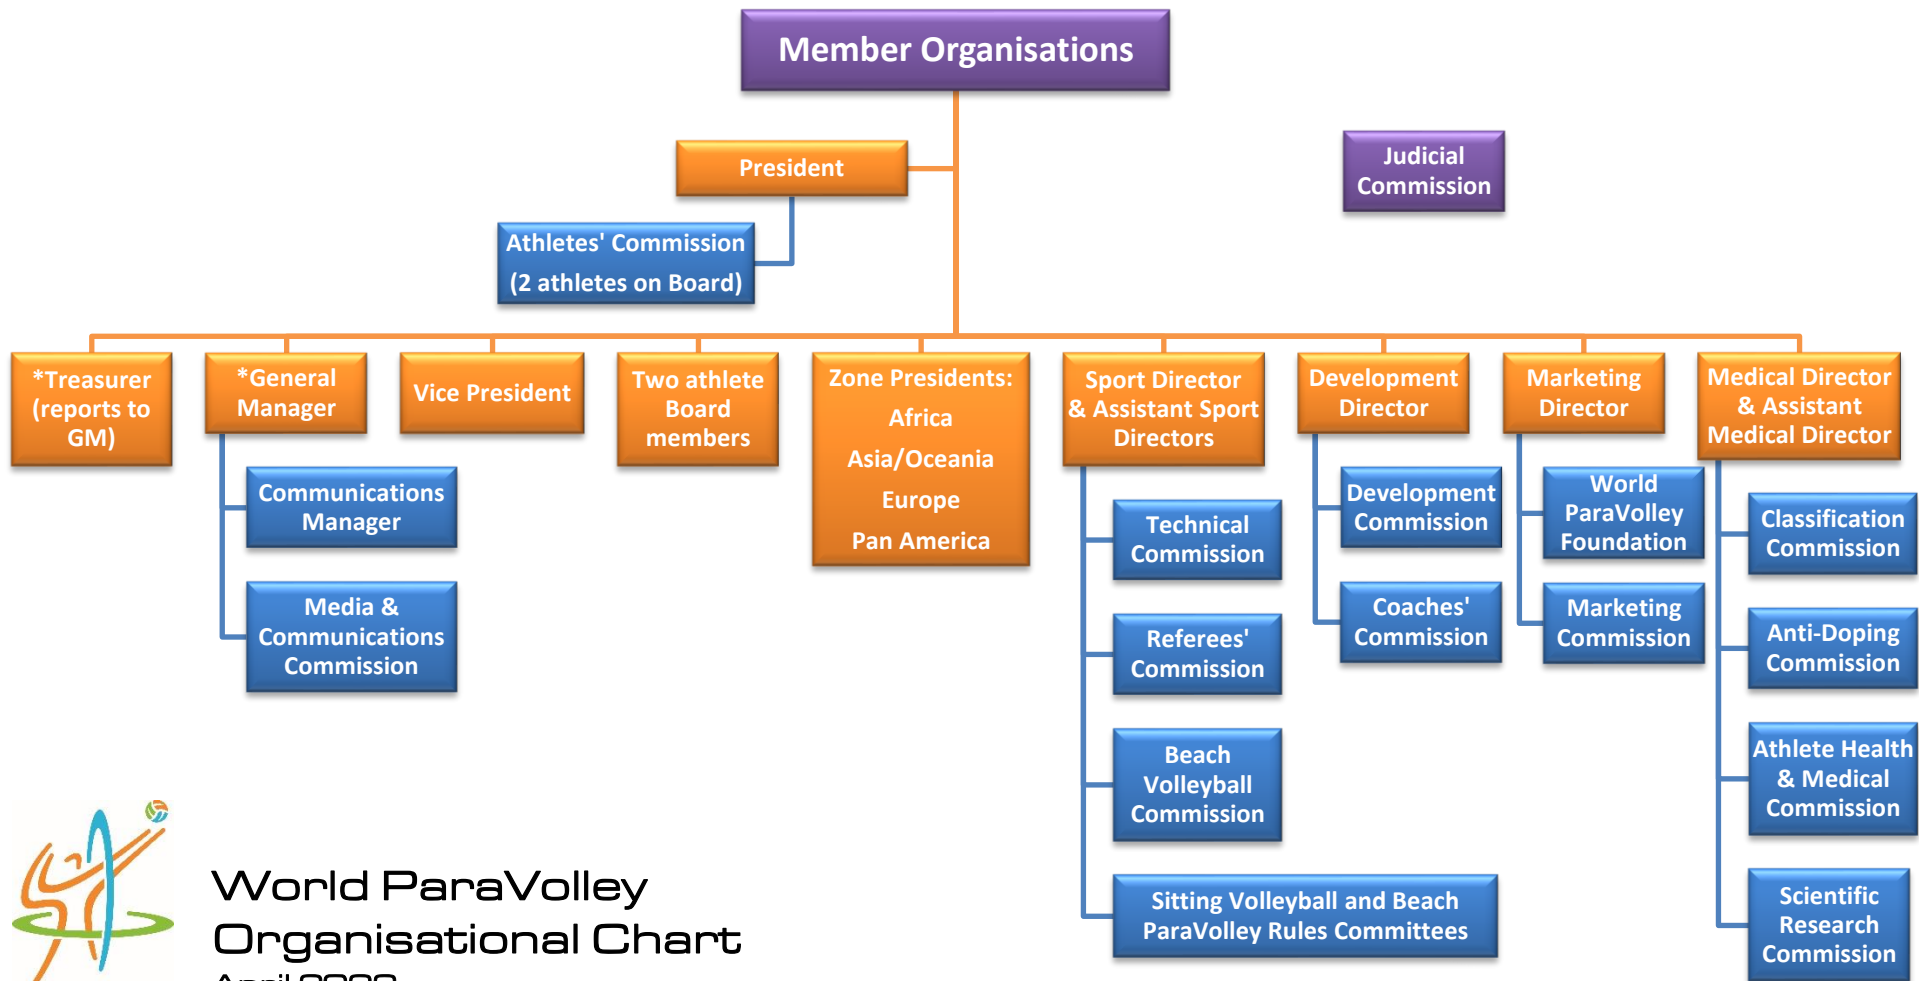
Member Organisations

President

Judicial Commission

Athletes' Commission (2 athletes on Board)

*Treasurer (reports to GM)

*General Manager

Communications Manager

Media & Communications Commission

Vice President

Two athlete Board members

Zone Presidents:
Africa
Asia/Oceania
Europe
Pan America

Sport Director & Assistant Sport Directors

Technical Commission

Referees' Commission

Beach Volleyball Commission

Sitting Volleyball and Beach ParaVolley Rules Committees

Development Director

Development Commission

Coaches' Commission

Marketing Director

World ParaVolley Foundation

Marketing Commission

Medical Director & Assistant Medical Director

Classification Commission

Anti-Doping Commission

Athlete Health & Medical Commission

Scientific Research Commission

World ParaVolley Organisational Chart
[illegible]